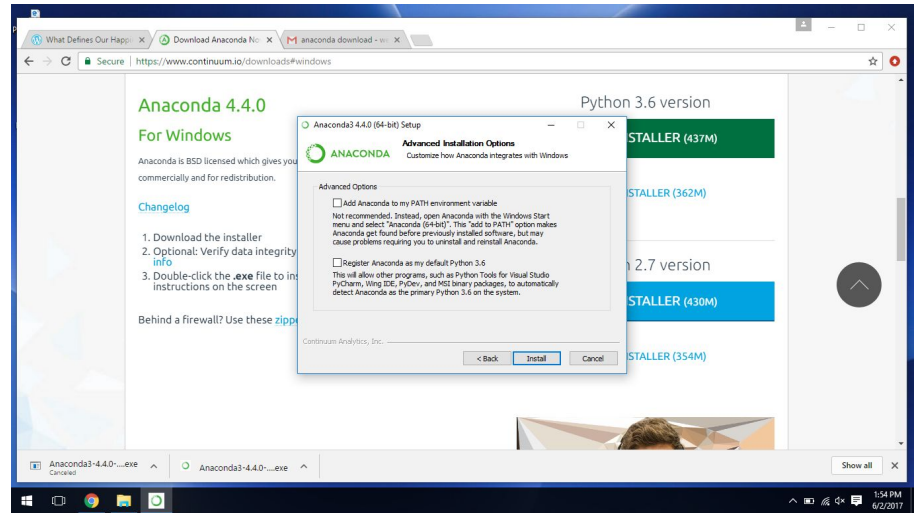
What Defines Our Happ ×
Download Anaconda No ×
anaconda download - w ×

Secure | https://www.continuum.io/downloads#windows

Anaconda 4.4.0

For Windows

Anaconda is BSD licensed which gives you

commercially and for redistribution.

Changelog

1. Download the installer
2. Optional: Verify data integrity info
3. Double-click the .exe file to ins instructions on the screen

Behind a firewall? Use these zipp

Python 3.6 version

STALLER (437M)

STALLER (362M)

n 2.7 version

STALLER (430M)

STALLER (354M)

Anaconda3 4.4.0 (64-bit) Setup

ANACONDA

Advanced Installation Options
Customize how Anaconda integrates with Windows

Advanced Options

Add Anaconda to my PATH environment variable

Not recommended. Instead, open Anaconda with the Windows Start menu and select "Anaconda (64-bit)". This "add to PATH" option makes Anaconda get found before previously installed software, but may cause problems requiring you to uninstall and reinstall Anaconda.

Register Anaconda as my default Python 3.6

This will allow other programs, such as Python Tools for Visual Studio PyCharm, Wing IDE, PyDev, and MSI binary packages, to automatically detect Anaconda as the primary Python 3.6 on the system.

Continuum Analytics, Inc.

< Back
Install
Cancel

Anaconda3-4.4.0-....exe
Canceled

Anaconda3-4.4.0-....exe

Show all

1:54 PM
6/2/2017